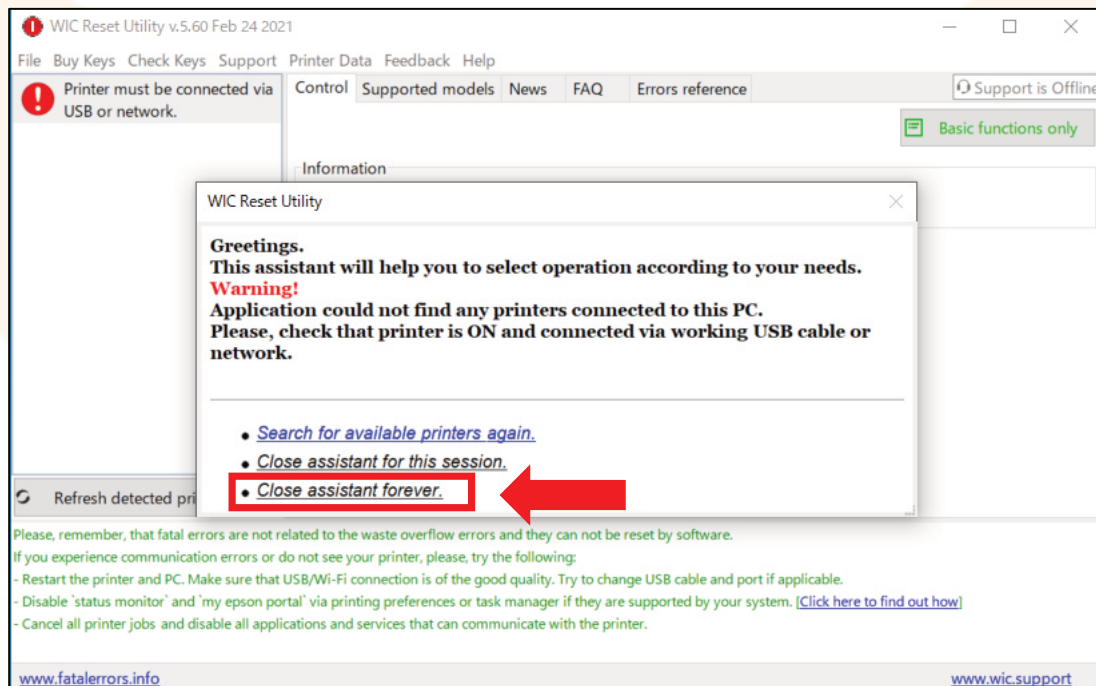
WIC Reset Utility v.5.60 Feb 24 2021

File Buy Keys Check Keys Support Printer Data Feedback Help

Printer must be connected via USB or network.

Control Supported models News FAQ Errors reference

Support is Offline

Basic functions only

Information

WIC Reset Utility

Greetings.
This assistant will help you to select operation according to your needs.
Warning!
Application could not find any printers connected to this PC.
Please, check that printer is ON and connected via working USB cable or network.

• Search for available printers again.
• Close assistant for this session.
• Close assistant forever.

Refresh detected pri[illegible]

Please, remember, that fatal errors are not related to the waste overflow errors and they can not be reset by software.
If you experience communication errors or do not see your printer, please, try the following:
- Restart the printer and PC. Make sure that USB/Wi-Fi connection is of the good quality. Try to change USB cable and port if applicable.
- Disable `status monitor` and `my epson portal` via printing preferences or task manager if they are supported by your system. [Click here to find out how]
- Cancel all printer jobs and disable all applications and services that can communicate with the printer.

www.fatalerrors.info

www.wic.support